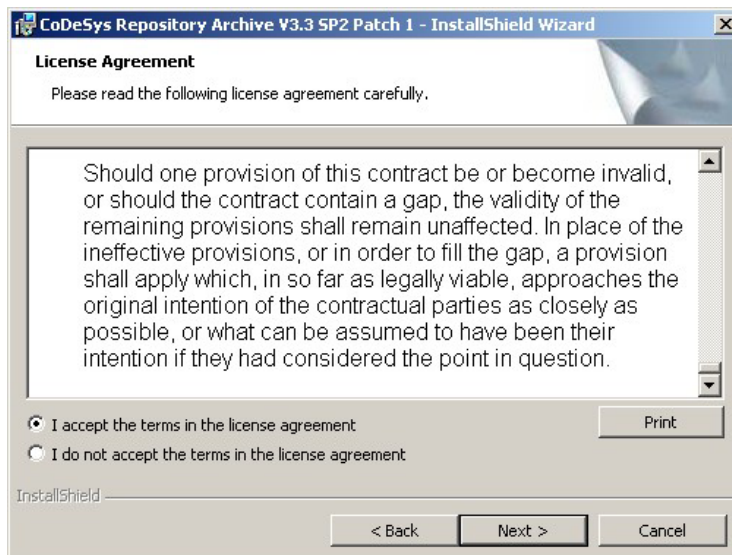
CoDeSys Repository Archive V3.3 SP2 Patch 1 - InstallShield Wizard

License Agreement

Please read the following license agreement carefully.

Should one provision of this contract be or become invalid, or should the contract contain a gap, the validity of the remaining provisions shall remain unaffected. In place of the ineffective provisions, or in order to fill the gap, a provision shall apply which, in so far as legally viable, approaches the original intention of the contractual parties as closely as possible, or what can be assumed to have been their intention if they had considered the point in question.

I accept the terms in the license agreement

I do not accept the terms in the license agreement

Print

InstallShield

< Back

Next >

Cancel